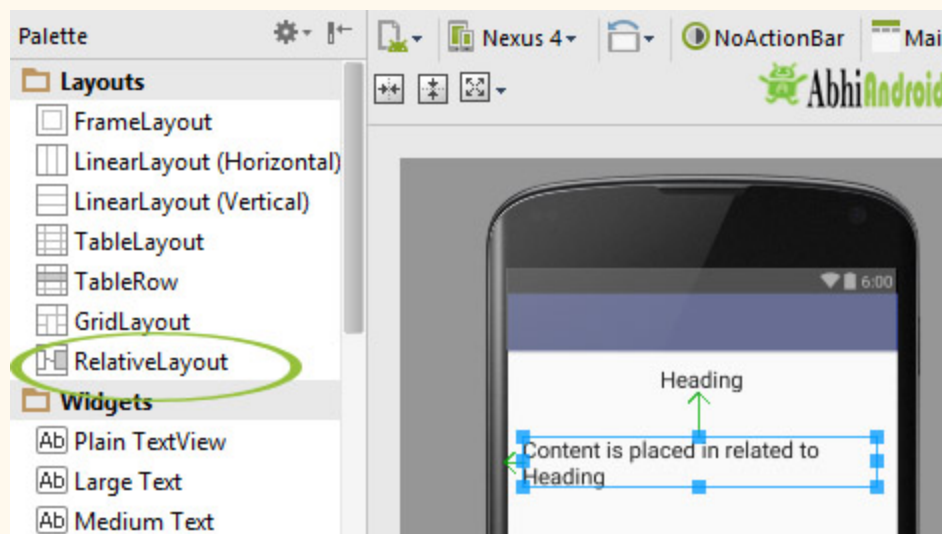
Palette

Layouts
FrameLayout
LinearLayout (Horizontal)
LinearLayout (Vertical)
TableLayout
TableRow
GridLayout
RelativeLayout
Widgets
Ab Plain TextView
Ab Large Text
Ab Medium Text

Nexus 4
NoActionBar
Mai
AbhiAndroid

6:00

Heading

Content is placed in related to Heading